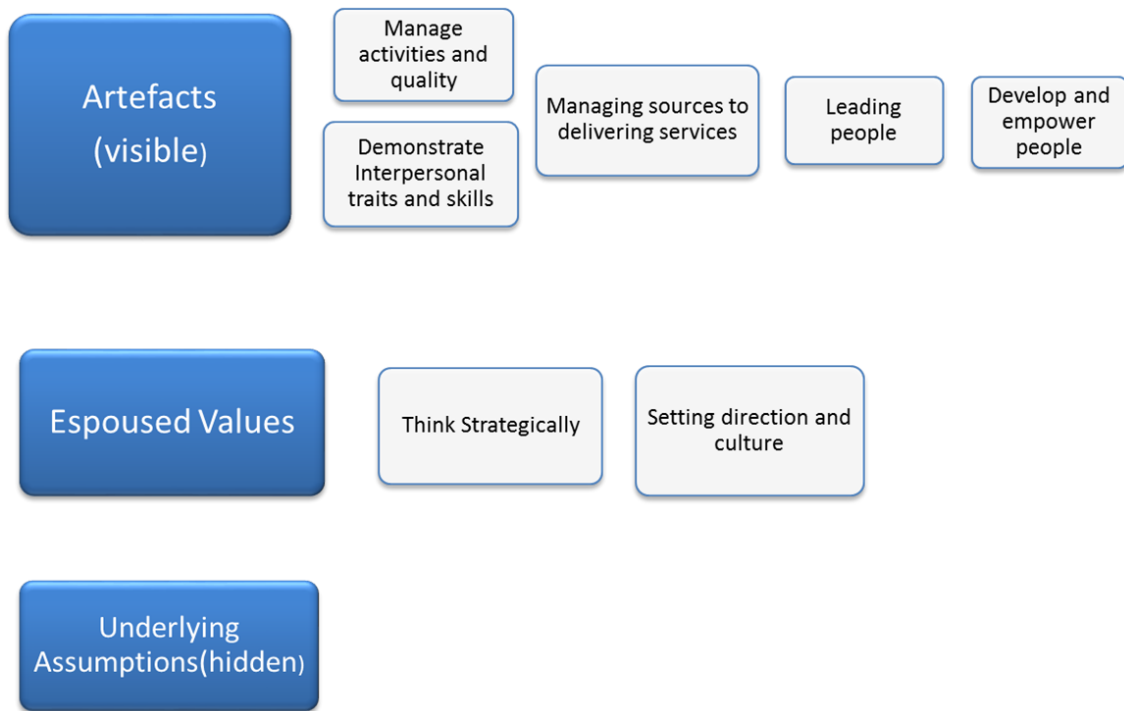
Artefacts (visible)

Manage activities and quality

Demonstrate Interpersonal traits and skills

Managing sources to delivering services

Leading people

Develop and empower people

Espoused Values

Think Strategically

Setting direction and culture

Underlying Assumptions(hidden)